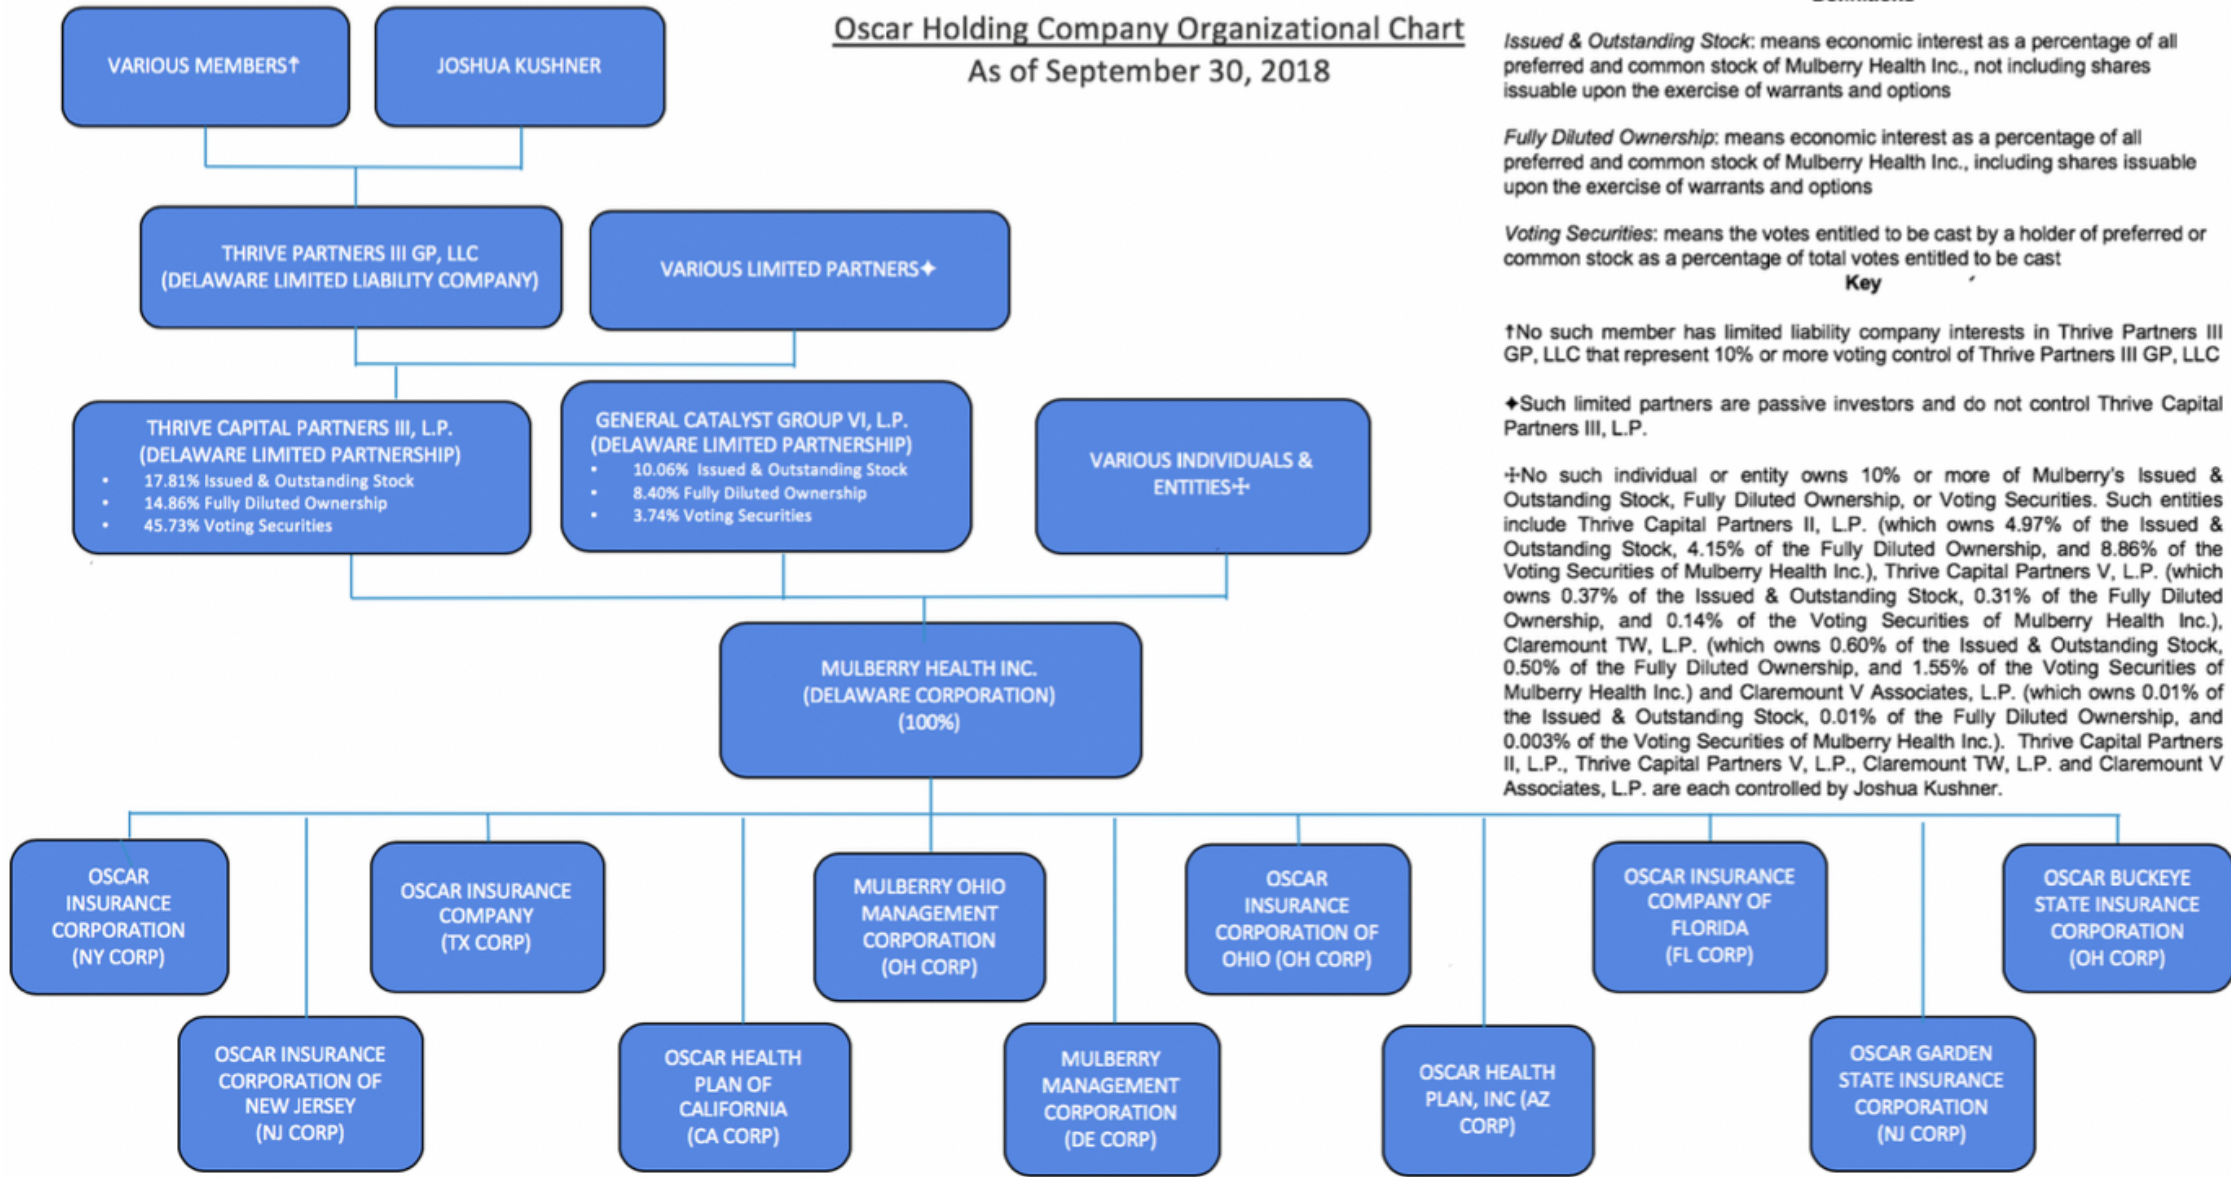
VARIOUS MEMBERS†

JOSHUA KUSHNER

Oscar Holding Company Organizational Chart
As of September 30, 2018

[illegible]

*Issued & Outstanding Stock*: means economic interest as a percentage of all preferred and common stock of Mulberry Health Inc., not including shares issuable upon the exercise of warrants and options

*Fully Diluted Ownership*: means economic interest as a percentage of all preferred and common stock of Mulberry Health Inc., including shares issuable upon the exercise of warrants and options

*Voting Securities*: means the votes entitled to be cast by a holder of preferred or common stock as a percentage of total votes entitled to be cast

Key

†No such member has limited liability company interests in Thrive Partners III GP, LLC that represent 10% or more voting control of Thrive Partners III GP, LLC

✦Such limited partners are passive investors and do not control Thrive Capital Partners III, L.P.

☩No such individual or entity owns 10% or more of Mulberry's Issued & Outstanding Stock, Fully Diluted Ownership, or Voting Securities. Such entities include Thrive Capital Partners II, L.P. (which owns 4.97% of the Issued & Outstanding Stock, 4.15% of the Fully Diluted Ownership, and 8.86% of the Voting Securities of Mulberry Health Inc.), Thrive Capital Partners V, L.P. (which owns 0.37% of the Issued & Outstanding Stock, 0.31% of the Fully Diluted Ownership, and 0.14% of the Voting Securities of Mulberry Health Inc.), Claremount TW, L.P. (which owns 0.60% of the Issued & Outstanding Stock, 0.50% of the Fully Diluted Ownership, and 1.55% of the Voting Securities of Mulberry Health Inc.) and Claremount V Associates, L.P. (which owns 0.01% of the Issued & Outstanding Stock, 0.01% of the Fully Diluted Ownership, and 0.003% of the Voting Securities of Mulberry Health Inc.). Thrive Capital Partners II, L.P., Thrive Capital Partners V, L.P., Claremount TW, L.P. and Claremount V Associates, L.P. are each controlled by Joshua Kushner.

THRIVE PARTNERS III GP, LLC (DELAWARE LIMITED LIABILITY COMPANY)

VARIOUS LIMITED PARTNERS✦

THRIVE CAPITAL PARTNERS III, L.P. (DELAWARE LIMITED PARTNERSHIP)
- 17.81% Issued & Outstanding Stock
- 14.86% Fully Diluted Ownership
- 45.73% Voting Securities

GENERAL CATALYST GROUP VI, L.P. (DELAWARE LIMITED PARTNERSHIP)
- 10.06% Issued & Outstanding Stock
- 8.40% Fully Diluted Ownership
- 3.74% Voting Securities

VARIOUS INDIVIDUALS & ENTITIES☩

MULBERRY HEALTH INC. (DELAWARE CORPORATION) (100%)

OSCAR INSURANCE CORPORATION (NY CORP)

OSCAR INSURANCE COMPANY (TX CORP)

MULBERRY OHIO MANAGEMENT CORPORATION (OH CORP)

OSCAR INSURANCE CORPORATION OF OHIO (OH CORP)

OSCAR INSURANCE COMPANY OF FLORIDA (FL CORP)

OSCAR BUCKEYE STATE INSURANCE CORPORATION (OH CORP)

OSCAR INSURANCE CORPORATION OF NEW JERSEY (NJ CORP)

OSCAR HEALTH PLAN OF CALIFORNIA (CA CORP)

MULBERRY MANAGEMENT CORPORATION (DE CORP)

OSCAR HEALTH PLAN, INC (AZ CORP)

OSCAR GARDEN STATE INSURANCE CORPORATION (NJ CORP)